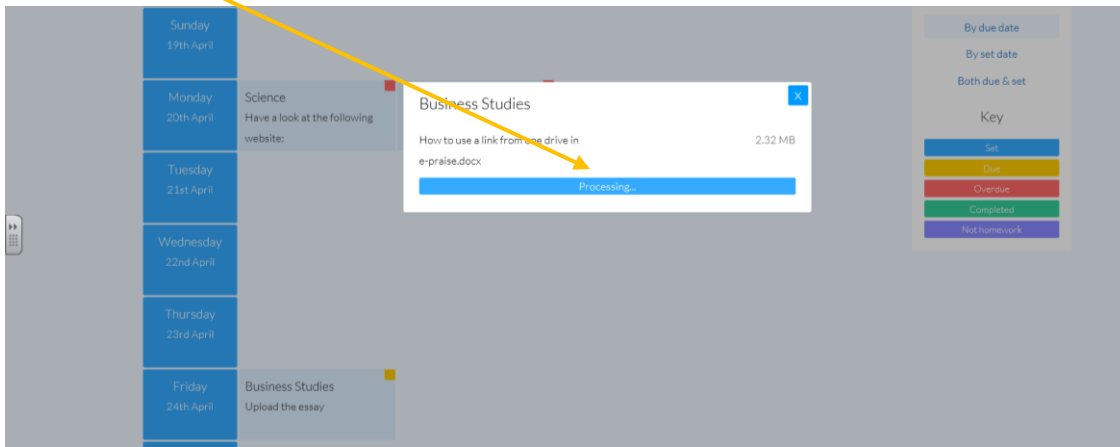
Sunday
19th April

Monday
20th April

Science
Have a look at the following website:

Tuesday
21st April

Wednesday
22nd April

Thursday
23rd April

Friday
24th April

Business Studies
Upload the essay

Business Studies

X

How to use a link from one drive in e-praise.docx

2.32 MB

Processing...

By due date

By set date

Both due & set

Key

Set

Due

Overdue

Completed

Not homework